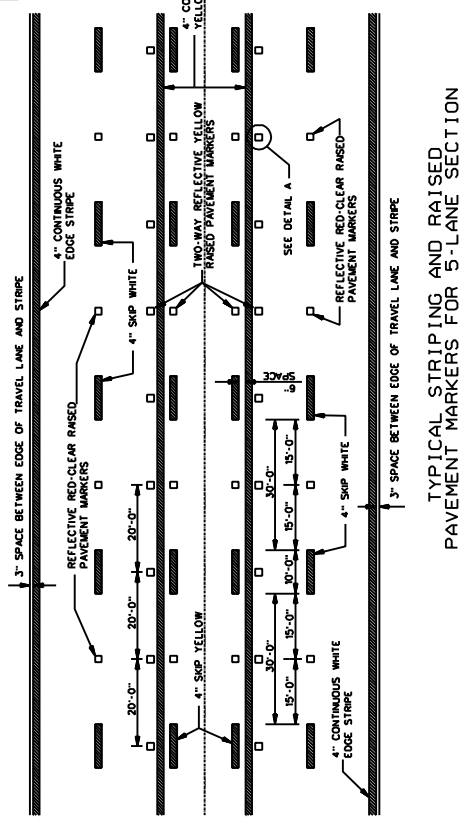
3" SPACE BETWEEN EDGE OF TRAVEL LANE AND STRIPE

4" CONTINUOUS WHITE EDGE STRIPE

REFLECTIVE RED-CLEAR RAISED PAVEMENT MARKERS

4" SKIP WHITE

20'-0"

20'-0"

20'-0"

4" SKIP YELLOW

TWO-WAY REFLECTIVE YELLOW RAISED PAVEMENT MARKERS

4" CO YELLO

SEE DETAIL A

6" SPACE

30'-0"

15'-0"

15'-0"

10'-0"

30'-0"

15'-0"

15'-0"

4" SKIP WHITE

REFLECTIVE RED-CLEAR RAISED PAVEMENT MARKERS

4" CONTINUOUS WHITE EDGE STRIPE

3" SPACE BETWEEN EDGE OF TRAVEL LANE AND STRIPE

TYPICAL STRIPING AND RAISED PAVEMENT MARKERS FOR 5-LANE SECTION